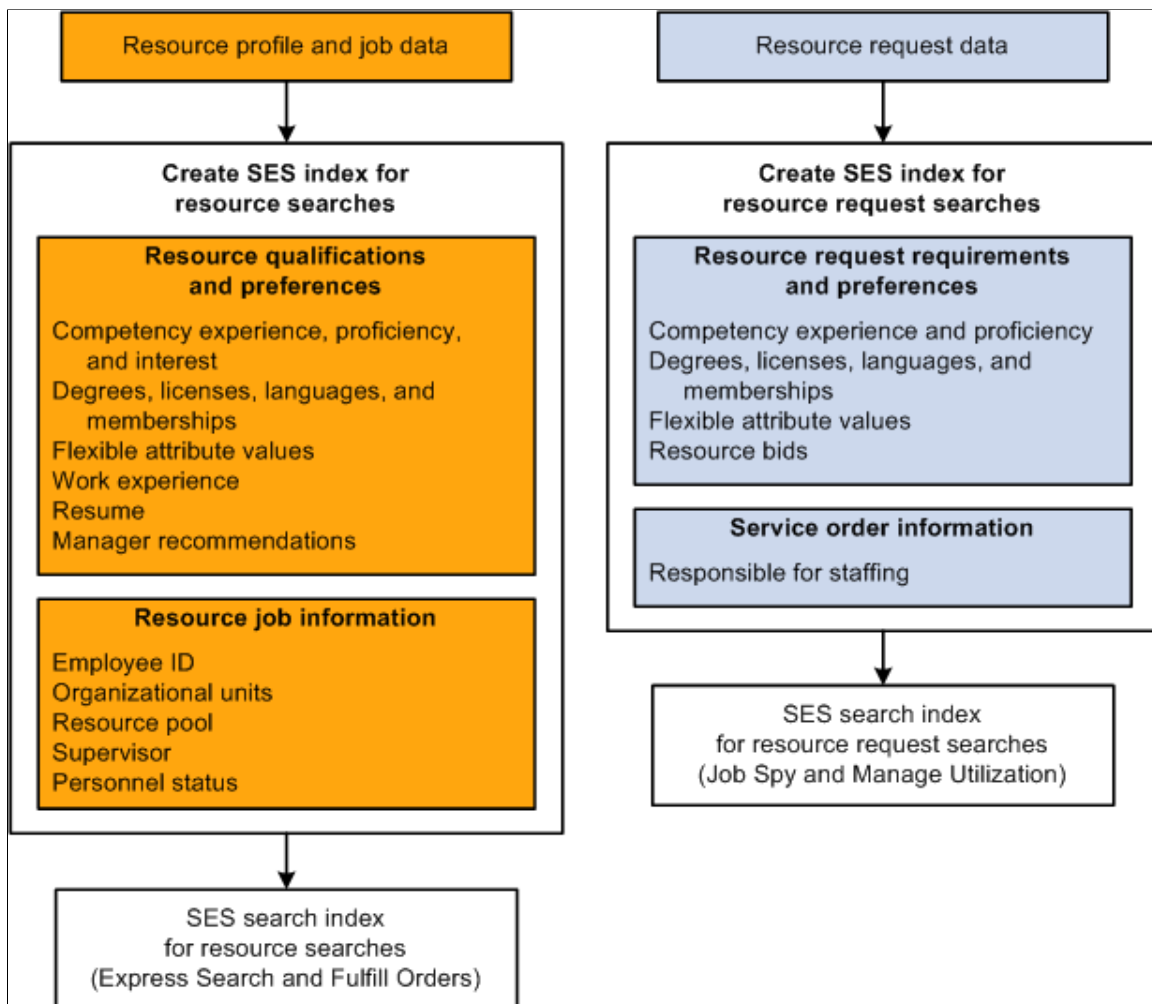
Resource profile and job data

Create SES index for resource searches

Resource qualifications and preferences

Competency experience, proficiency, and interest
Degrees, licenses, languages, and memberships
Flexible attribute values
Work experience
Resume
Manager recommendations

Resource job information

Employee ID
Organizational units
Resource pool
Supervisor
Personnel status

SES search index for resource searches (Express Search and Fulfill Orders)

Resource request data

Create SES index for resource request searches

Resource request requirements and preferences

Competency experience and proficiency
Degrees, licenses, languages, and memberships
Flexible attribute values
Resource bids

Service order information

Responsible for staffing

SES search index for resource request searches (Job Spy and Manage Utilization)